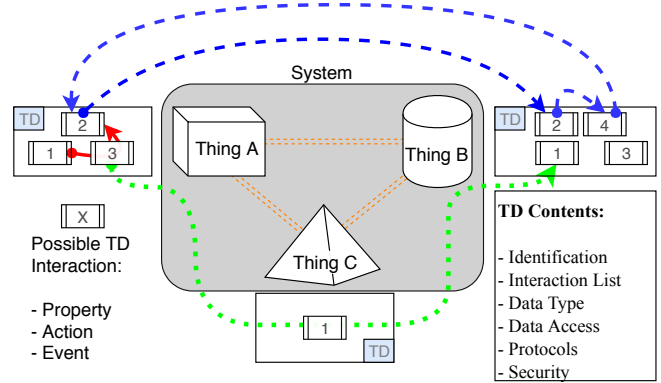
System

TD
2
1
3

Thing A

Thing B

Thing C

TD
2
4
1
3

X

Possible TD Interaction:

- Property
- Action
- Event

1
TD

TD Contents:

- Identification
- Interaction List
- Data Type
- Data Access
- Protocols
- Security